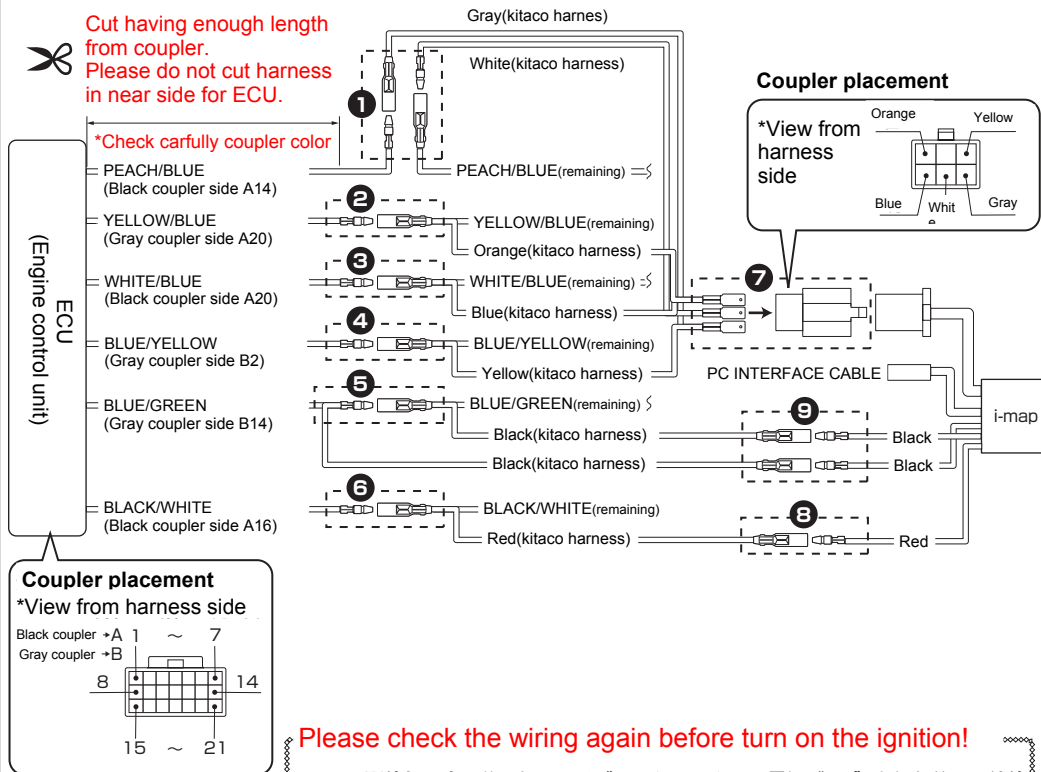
Cut having enough length from coupler.
Please do not cut harness in near side for ECU.

*Check carfully coupler color

Gray(kitaco harnes)

White(kitaco harness)

Coupler placement

*View from harness side

Orange

Yellow

Blue

Whit
e

Gray

ECU
(Engine control unit)

PEACH/BLUE
(Black coupler side A14)

YELLOW/BLUE
(Gray coupler side A20)

WHITE/BLUE
(Black coupler side A20)

BLUE/YELLOW
(Gray coupler side B2)

BLUE/GREEN
(Gray coupler side B14)

BLACK/WHITE
(Black coupler side A16)

1

PEACH/BLUE(remaining)

2

YELLOW/BLUE(remaining)

Orange(kitaco harness)

3

WHITE/BLUE(remaining)

Blue(kitaco harness)

4

BLUE/YELLOW(remaining)

Yellow(kitaco harness)

5

BLUE/GREEN(remaining)

Black(kitaco harness)

Black(kitaco harness)

6

BLACK/WHITE(remaining)

Red(kitaco harness)

7

PC INTERFACE CABLE

i-map

9

Black

Black

8

Red

Coupler placement

*View from harness side

Black coupler →A 1 ～ 7
Gray coupler →B

8

14

15 ～ 21

Please check the wiring again before turn on the ignition!